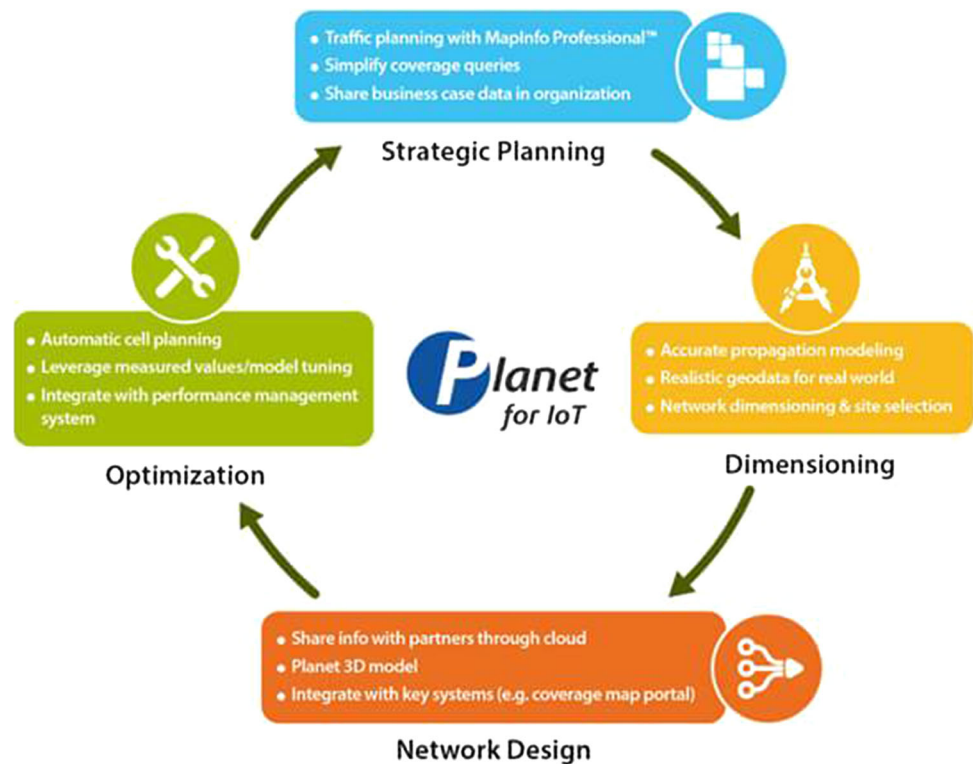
• Traffic planning with MapInfo Professional™
• Simplify coverage queries
• Share business case data in organization

Strategic Planning

• Accurate propagation modeling
• Realistic geodata for real world
• Network dimensioning & site selection

Dimensioning

• Share info with partners through cloud
• Planet 3D model
• Integrate with key systems (e.g. coverage map portal)

Network Design

• Automatic cell planning
• Leverage measured values/model tuning
• Integrate with performance management system

Optimization

Planet for IoT